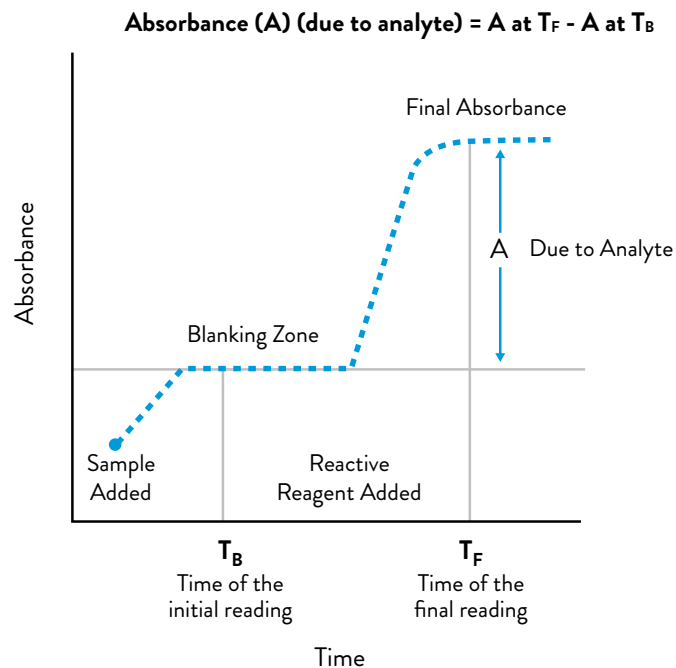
**Absorbance (A) (due to analyte) = A at $T_F$ - A at $T_B$**

Final Absorbance

A Due to Analyte

Absorbance

Blanking Zone

Sample Added

Reactive Reagent Added

$T_B$
Time of the initial reading

$T_F$
Time of the final reading

Time